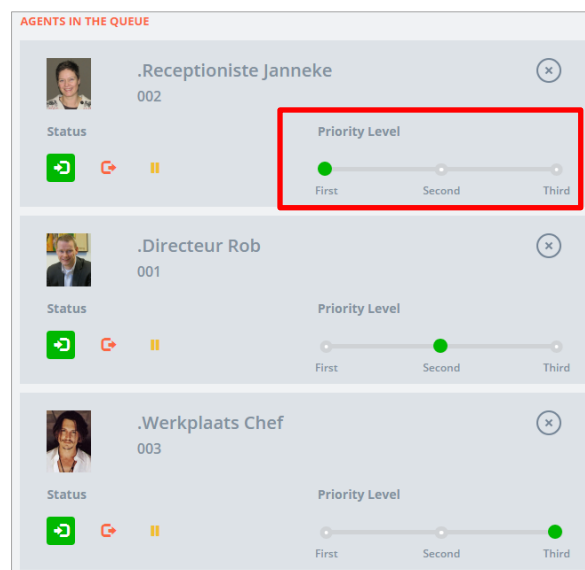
AGENTS IN THE QUEUE

.Receptioniste Janneke
002

Status

Priority Level

First Second Third

.Directeur Rob
001

Status

Priority Level

First Second Third

.Werkplaats Chef
003

Status

Priority Level

First Second Third